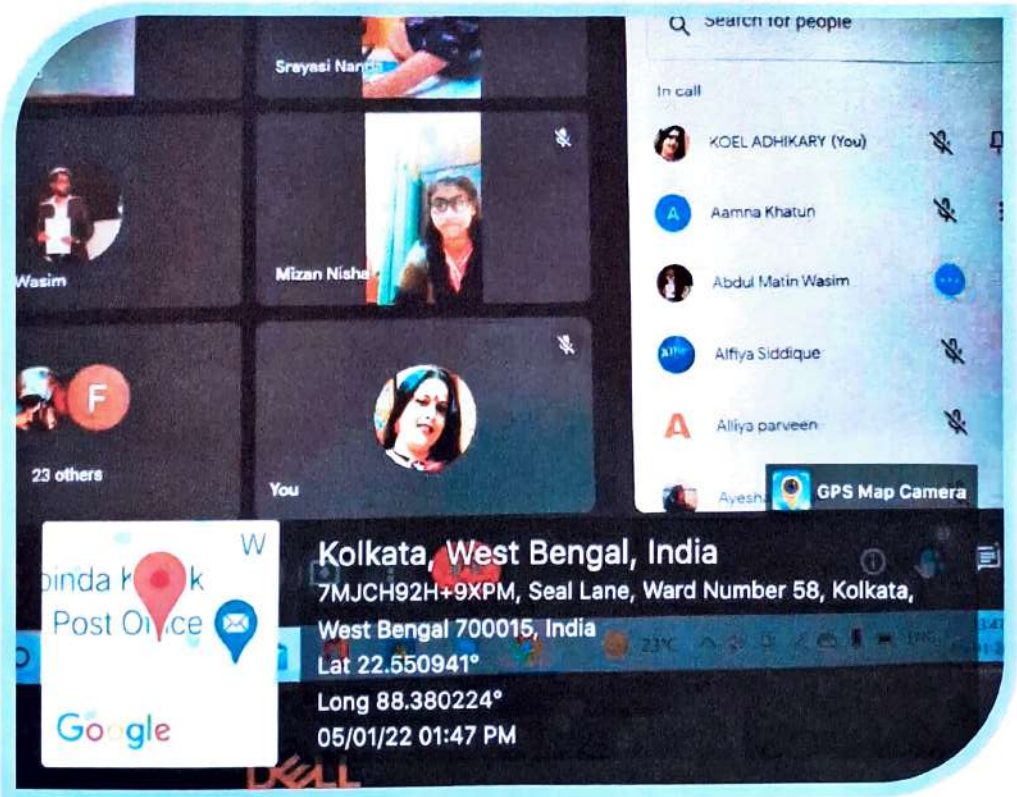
Sreyasi Nanda

Wasim

Mizan Nisha

F

23 others

You

Search for people

In call

KOEL ADHIKARY (You)

Aamna Khatun

Abdul Matin Wasim

Alfiya Siddique

Alliya parveen

Ayesha

GPS Map Camera

W

Govinda K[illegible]k Post Office

Google

Kolkata, West Bengal, India

7MJCH92H+9XPM, Seal Lane, Ward Number 58, Kolkata, West Bengal 700015, India

Lat 22.550941°

Long 88.380224°

05/01/22 01:47 PM

23°C

DELL